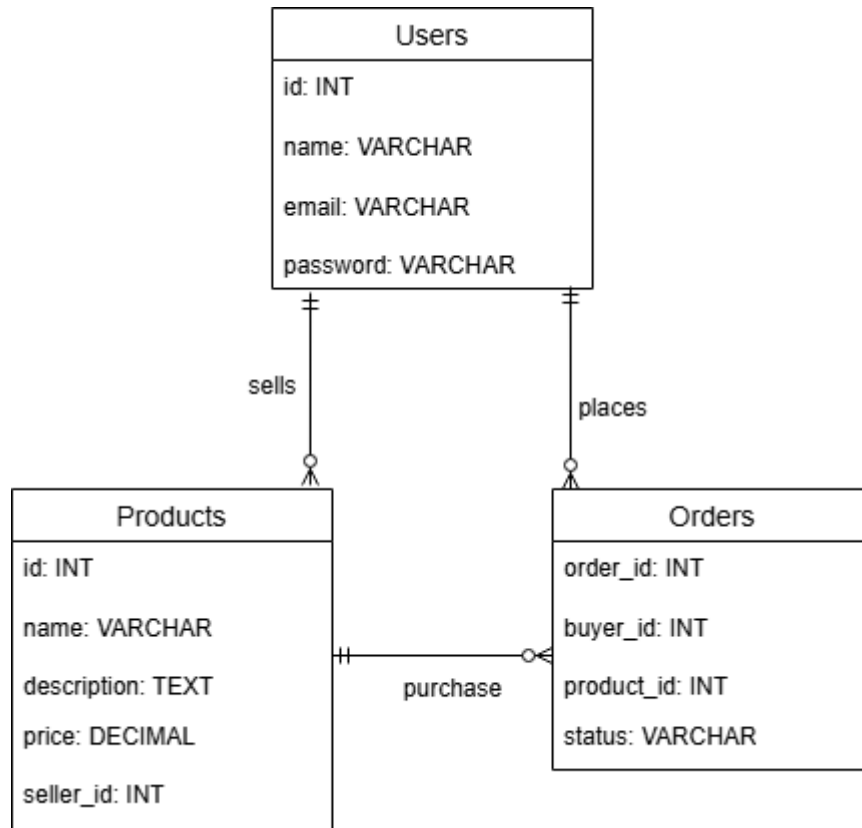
Users
id: INT
name: VARCHAR
email: VARCHAR
password: VARCHAR

sells

places

Products
id: INT
name: VARCHAR
description: TEXT
price: DECIMAL
seller_id: INT

purchase

Orders
order_id: INT
buyer_id: INT
product_id: INT
status: VARCHAR